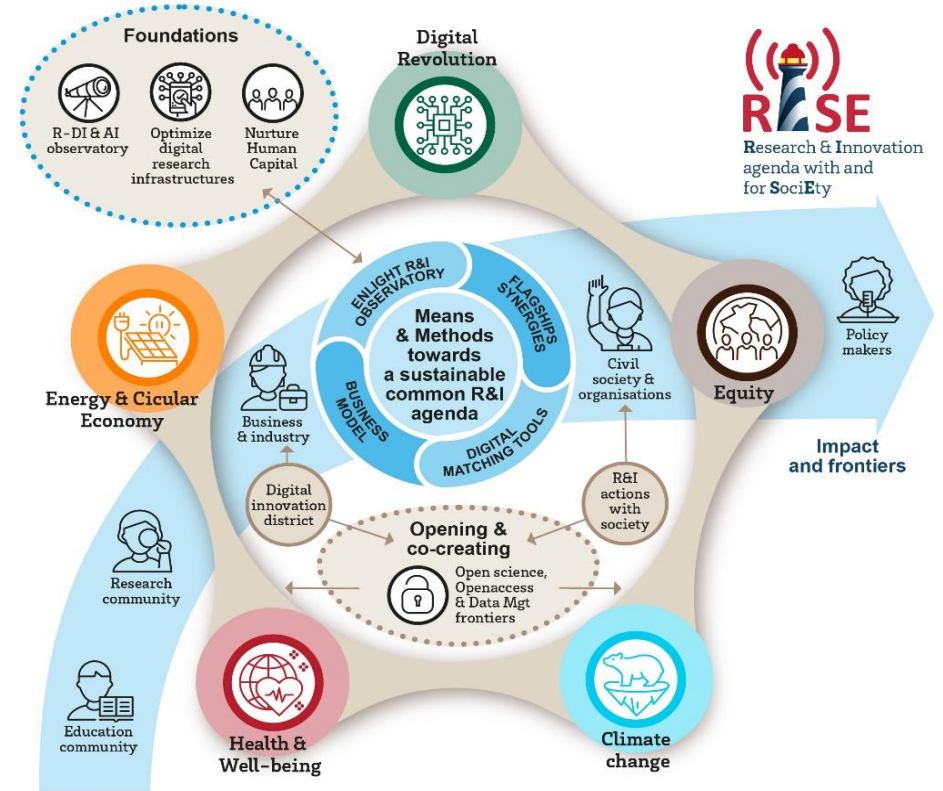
Foundations

R-DI & AI observatory

Optimize digital research infrastructures

Nurture Human Capital

Digital Revolution

RISE

Research & Innovation agenda with and for SociEty

Energy & Cicular Economy

ENLIGHT R&I OBSERVATORY

FLAGSHIPS SYNERGIES

Means & Methods towards a sustainable common R&I agenda

BUSINESS MODEL

DIGITAL MATCHING TOOLS

Civil society & organisations

Equity

Policy makers

Impact and frontiers

Business & industry

Digital innovation district

R&I actions with society

Opening & co-creating

Open science, Openaccess & Data Mgt frontiers

Research community

Education community

Health & Well-being

Climate change